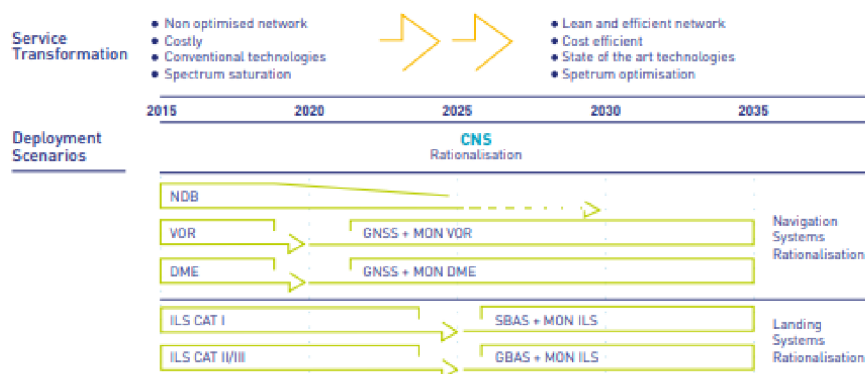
Service Transformation

• Non optimised network
• Costly
• Conventional technologies
• Spectrum saturation

• Lean and efficient network
• Cost efficient
• State of the art technologies
• Spetrum optimisation

2015 2020 2025 2030 2035

Deployment Scenarios

CNS
Rationalisation

NDB

VOR
GNSS + MON VOR

DME
GNSS + MON DME

Navigation Systems Rationalisation

ILS CAT I
SBAS + MON ILS

ILS CAT II/III
GBAS + MON ILS

Landing Systems Rationalisation